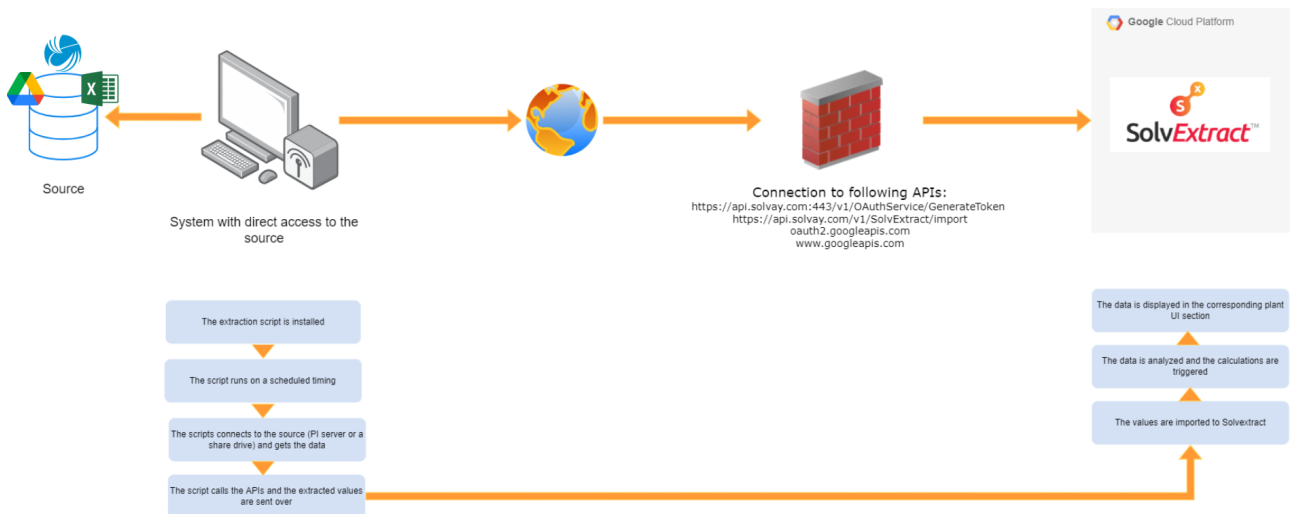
Google Cloud Platform

Source

System with direct access to the source

Connection to following APIs:
https://api.solvay.com:443/v1/OAuthService/GenerateToken
https://api.solvay.com/v1/SolvExtract/import
oauth2.googleapis.com
www.googleapis.com

SolvExtract™

The extraction script is installed

The script runs on a scheduled timing

The scripts connects to the source (PI server or a share drive) and gets the data

The script calls the APIs and the extracted values are sent over

The data is displayed in the corresponding plant UI section

The data is analyzed and the calculations are triggered

The values are imported to Solvextract